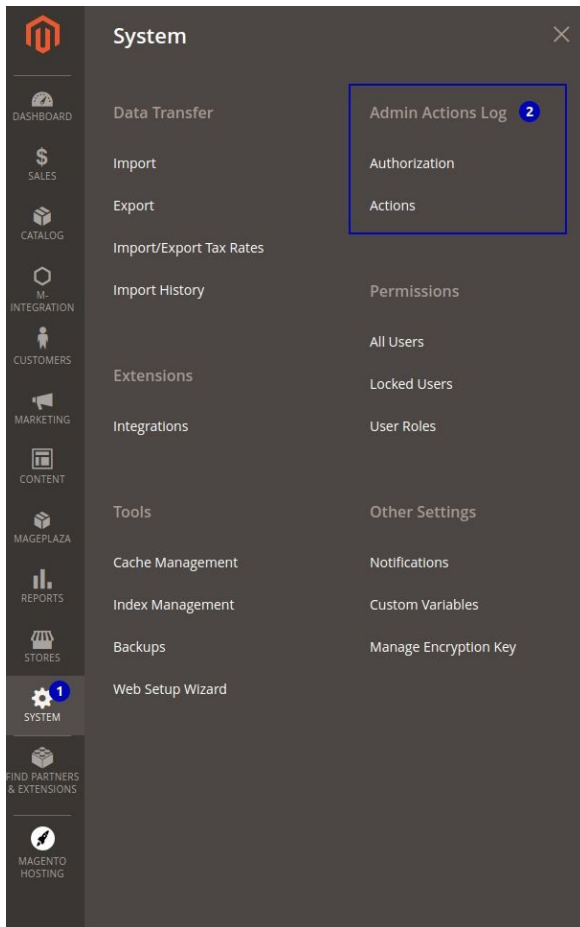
DASHBOARD
SALES
CATALOG
M-INTEGRATION
CUSTOMERS
MARKETING
CONTENT
MAGEPLAZA
REPORTS
STORES
1
SYSTEM
FIND PARTNERS & EXTENSIONS
MAGENTO HOSTING

System

Data Transfer
Import
Export
Import/Export Tax Rates
Import History

Extensions
Integrations

Tools
Cache Management
Index Management
Backups
Web Setup Wizard

Admin Actions Log 2
Authorization
Actions

Permissions
All Users
Locked Users
User Roles

Other Settings
Notifications
Custom Variables
Manage Encryption Key